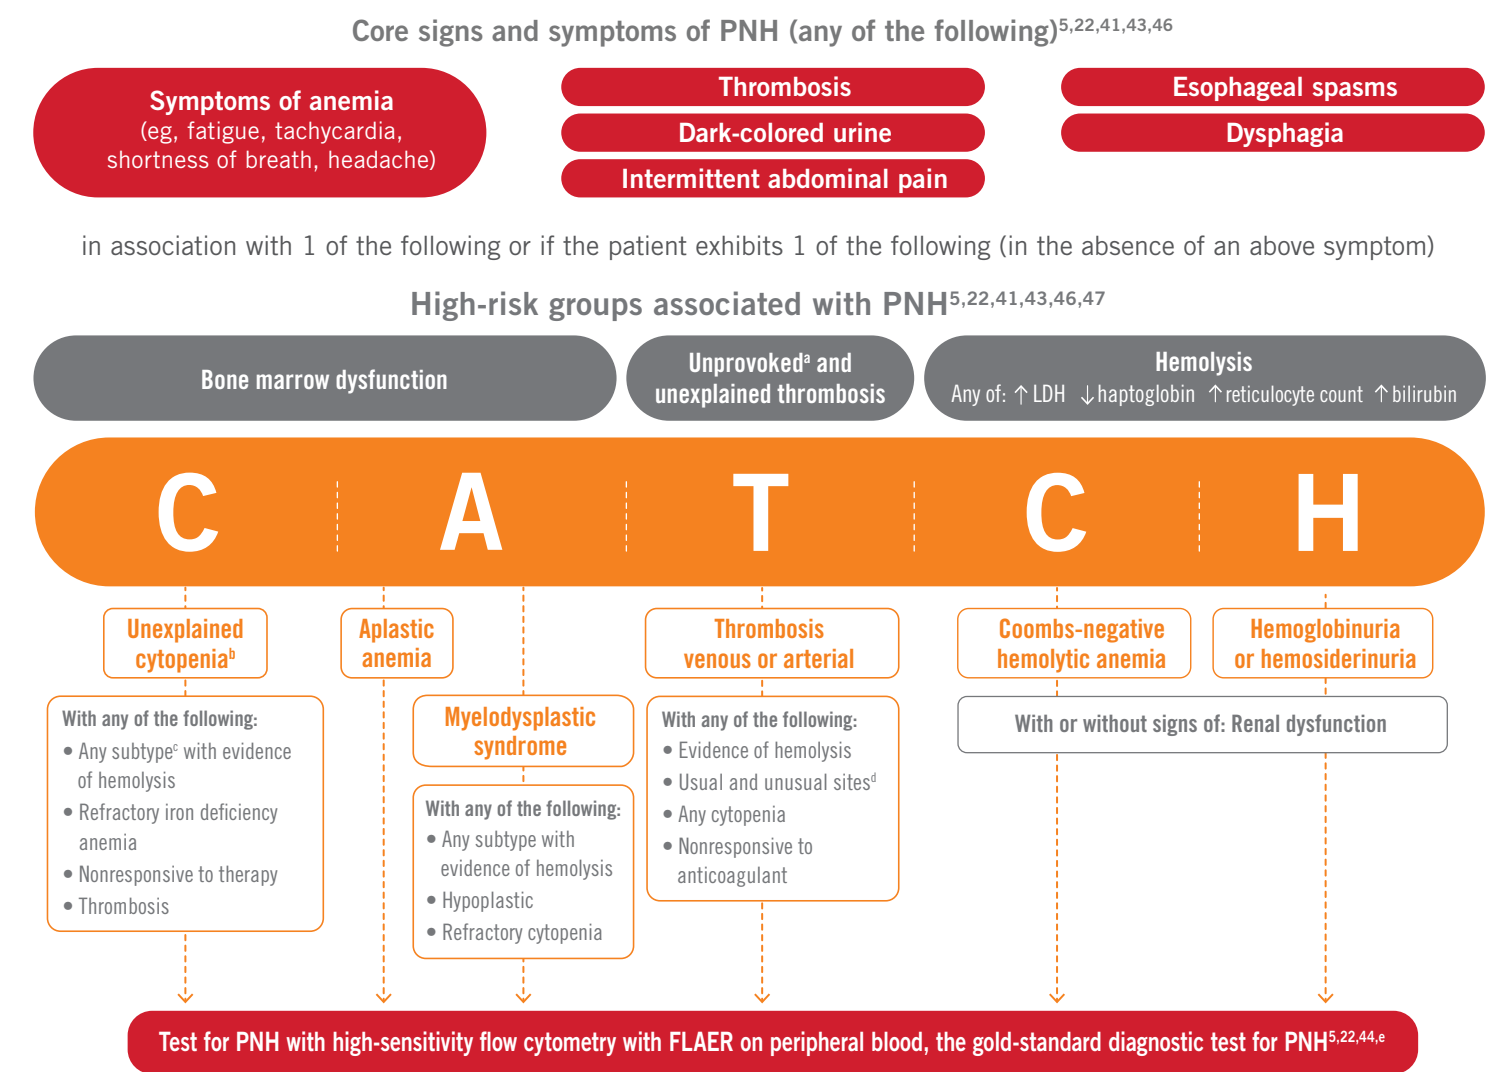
Core signs and symptoms of PNH (any of the following)$^{5,22,41,43,46}$

**Symptoms of anemia**
(eg, fatigue, tachycardia, shortness of breath, headache)

Thrombosis

Dark-colored urine

Intermittent abdominal pain

Esophageal spasms

Dysphagia

in association with 1 of the following or if the patient exhibits 1 of the following (in the absence of an above symptom)

High-risk groups associated with PNH$^{5,22,41,43,46,47}$

Bone marrow dysfunction

Unprovoked$^{a}$ and unexplained thrombosis

Hemolysis
Any of: ↑LDH ↓haptoglobin ↑reticulocyte count ↑bilirubin

C A T C H

Unexplained cytopenia$^{b}$

With any of the following:
• Any subtype$^{c}$ with evidence of hemolysis
• Refractory iron deficiency anemia
• Nonresponsive to therapy
• Thrombosis

Aplastic anemia

Myelodysplastic syndrome

With any of the following:
• Any subtype with evidence of hemolysis
• Hypoplastic
• Refractory cytopenia

Thrombosis venous or arterial

With any of the following:
• Evidence of hemolysis
• Usual and unusual sites$^{d}$
• Any cytopenia
• Nonresponsive to anticoagulant

Coombs-negative hemolytic anemia

Hemoglobinuria or hemosiderinuria

With or without signs of: Renal dysfunction

Test for PNH with high-sensitivity flow cytometry with FLAER on peripheral blood, the gold-standard diagnostic test for PNH$^{5,22,44,e}$